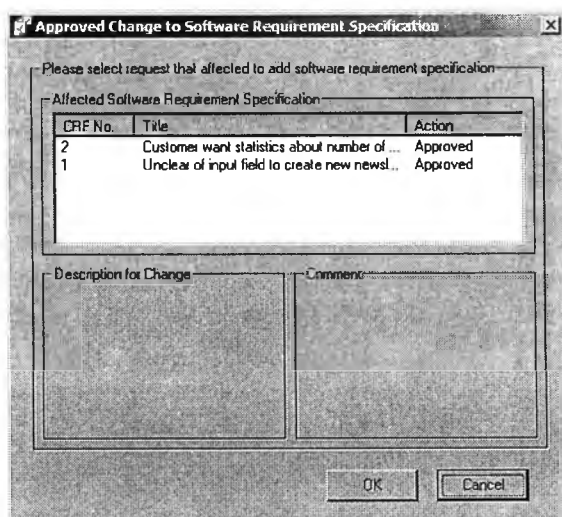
Approved Change to Software Requirement Specification

Please select request that affected to add software requirement specification

Affected Software Requirement Specification

| CRF No. | Title | Action |
|---|---|---|
| 2 | Customer want statistics about number of ... | Approved |
| 1 | Unclear of input field to create new newsl... | Approved |

Description for Change

Comment

OK

Cancel